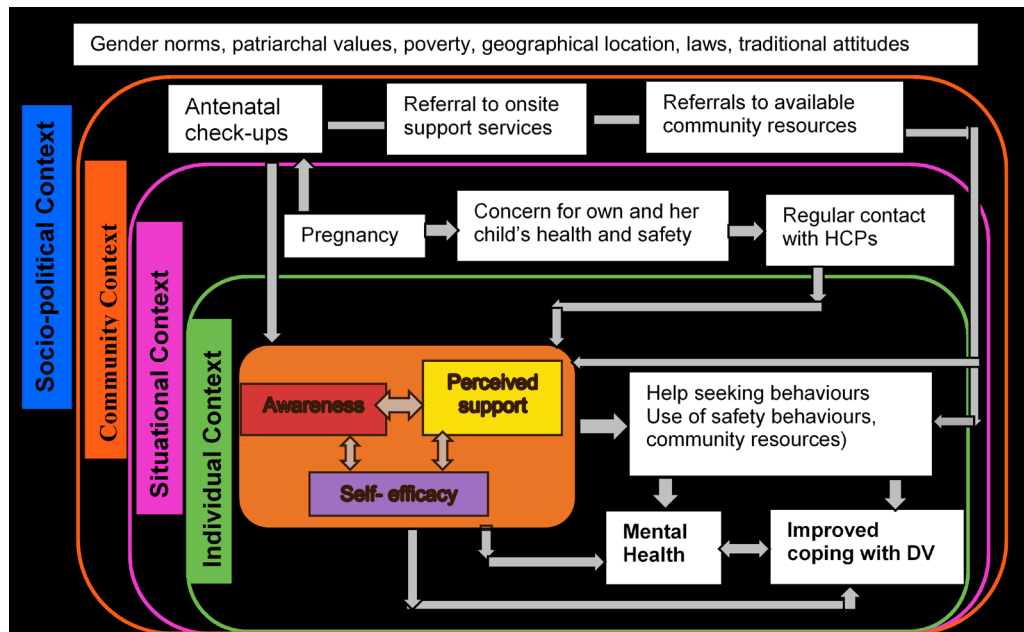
Gender norms, patriarchal values, poverty, geographical location, laws, traditional attitudes

Socio-political Context

Community Context

Situational Context

Individual Context

Antenatal check-ups

Referral to onsite support services

Referrals to available community resources

Pregnancy

Concern for own and her child's health and safety

Regular contact with HCPs

Awareness

Perceived support

Self- efficacy

Help seeking behaviours Use of safety behaviours, community resources)

Mental Health

Improved coping with DV